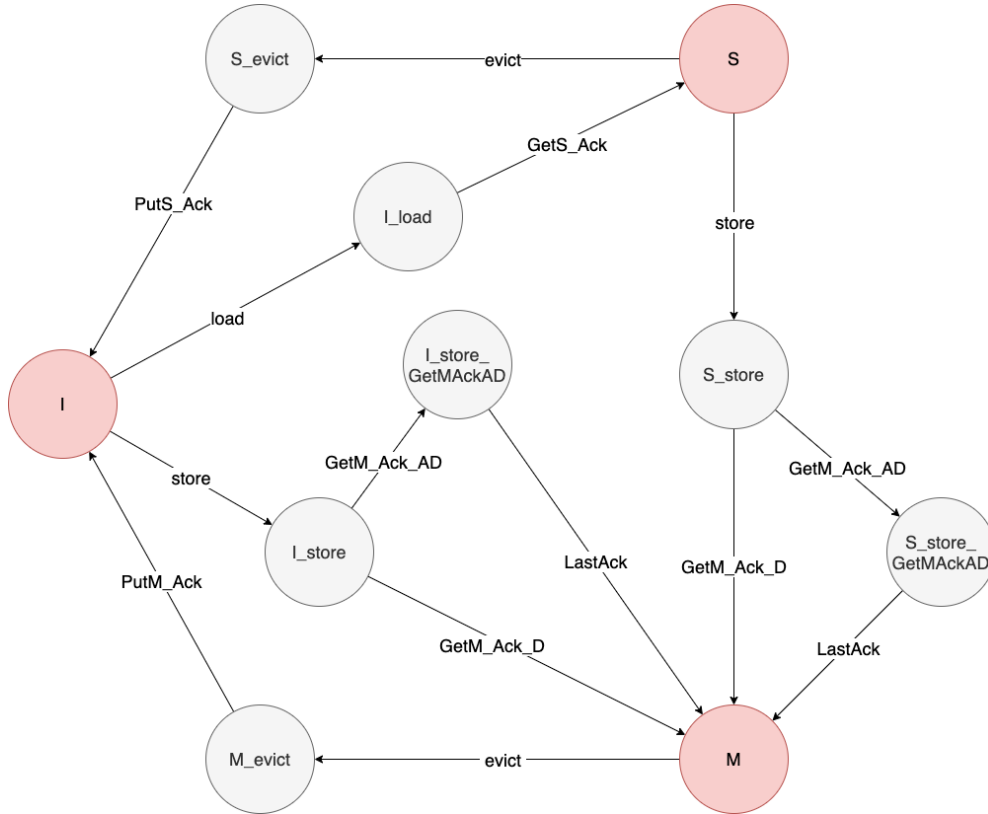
S_evict
evict
S
GetS_Ack
PutS_Ack
I_load
store
load
I_store_
GetMAckAD
S_store
I
store
GetM_Ack_AD
GetM_Ack_AD
I_store
S_store_
GetMAckAD
PutM_Ack
LastAck
GetM_Ack_D
LastAck
GetM_Ack_D
M_evict
evict
M